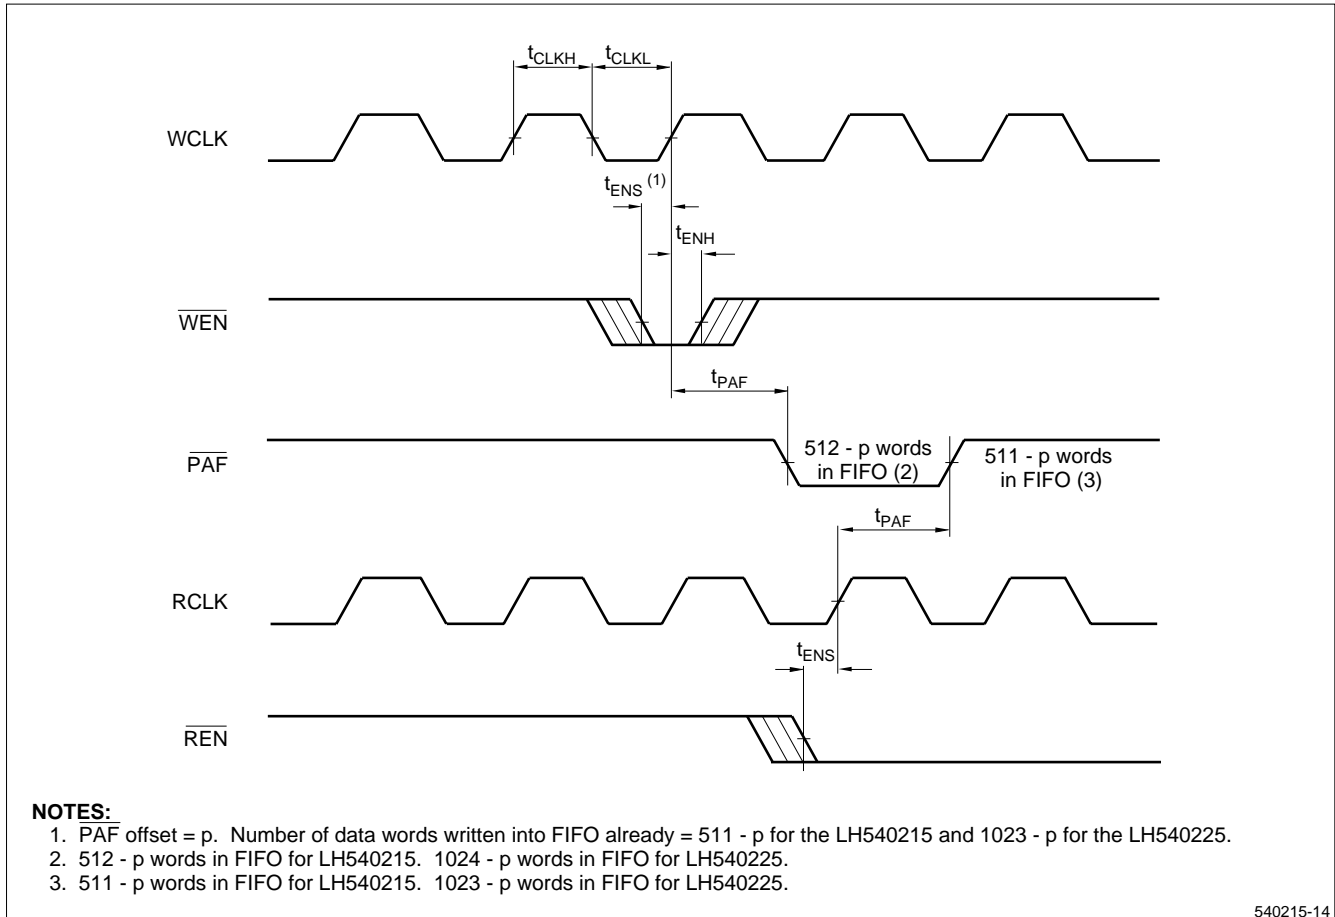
$t_{CLKH}$ $t_{CLKL}$

WCLK

$t_{ENS}$ (1)

$t_{ENH}$

$\overline{WEN}$

$t_{PAF}$

$\overline{PAF}$

512 - p words in FIFO (2)

511 - p words in FIFO (3)

$t_{PAF}$

RCLK

$t_{ENS}$

$\overline{REN}$

NOTES:
1. $\overline{PAF}$ offset = p. Number of data words written into FIFO already = 511 - p for the LH540215 and 1023 - p for the LH540225.
2. 512 - p words in FIFO for LH540215. 1024 - p words in FIFO for LH540225.
3. 511 - p words in FIFO for LH540215. 1023 - p words in FIFO for LH540225.

540215-14